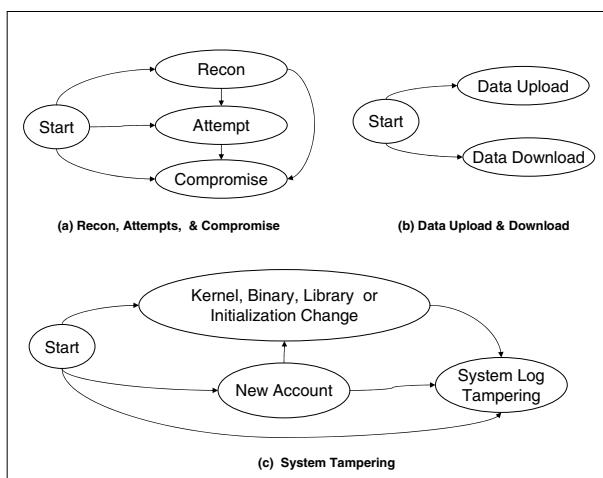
Recon
Start
Attempt
Compromise

(a) Recon, Attempts, & Compromise

Start
Data Upload
Data Download

(b) Data Upload & Download

Start
Kernel, Binary, Library or Initialization Change
New Account
System Log Tampering

(c) System Tampering